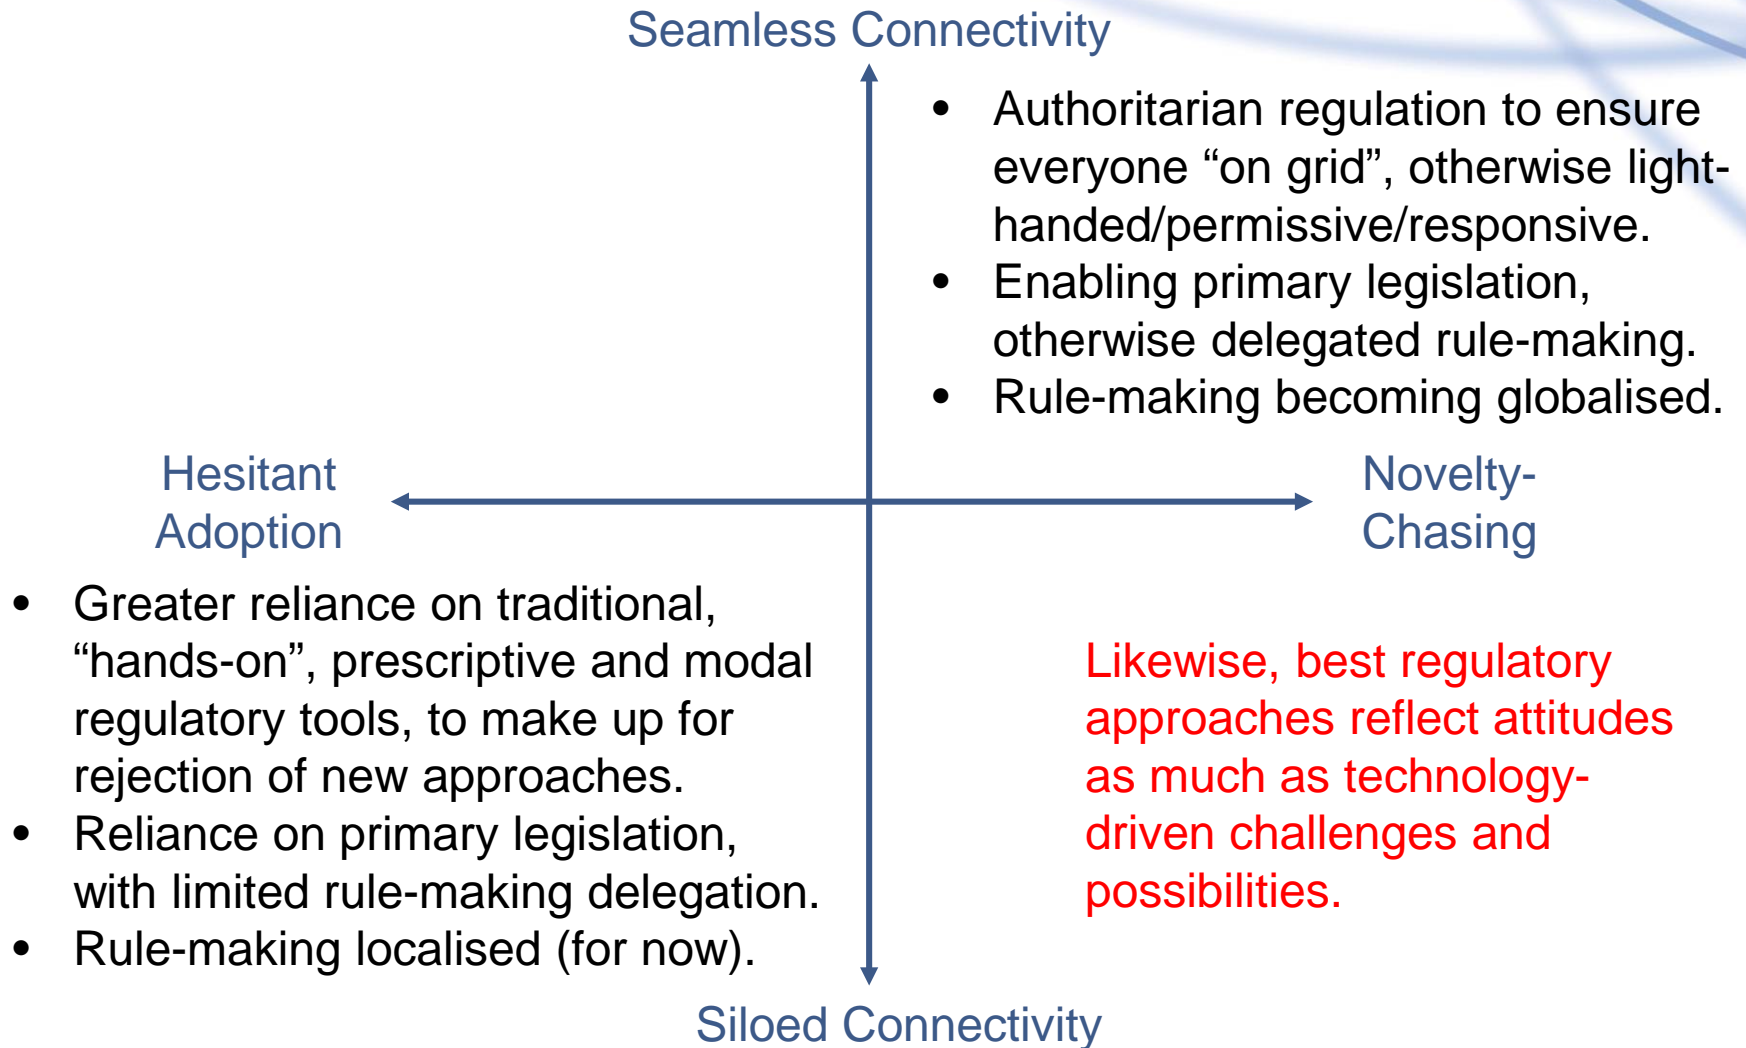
Seamless Connectivity

- Authoritarian regulation to ensure everyone “on grid”, otherwise light-handed/permissive/responsive.
- Enabling primary legislation, otherwise delegated rule-making.
- Rule-making becoming globalised.

Hesitant Adoption

Novelty-Chasing

- Greater reliance on traditional, “hands-on”, prescriptive and modal regulatory tools, to make up for rejection of new approaches.
- Reliance on primary legislation, with limited rule-making delegation.
- Rule-making localised (for now).

Likewise, best regulatory approaches reflect attitudes as much as technology-driven challenges and possibilities.

Siloed Connectivity